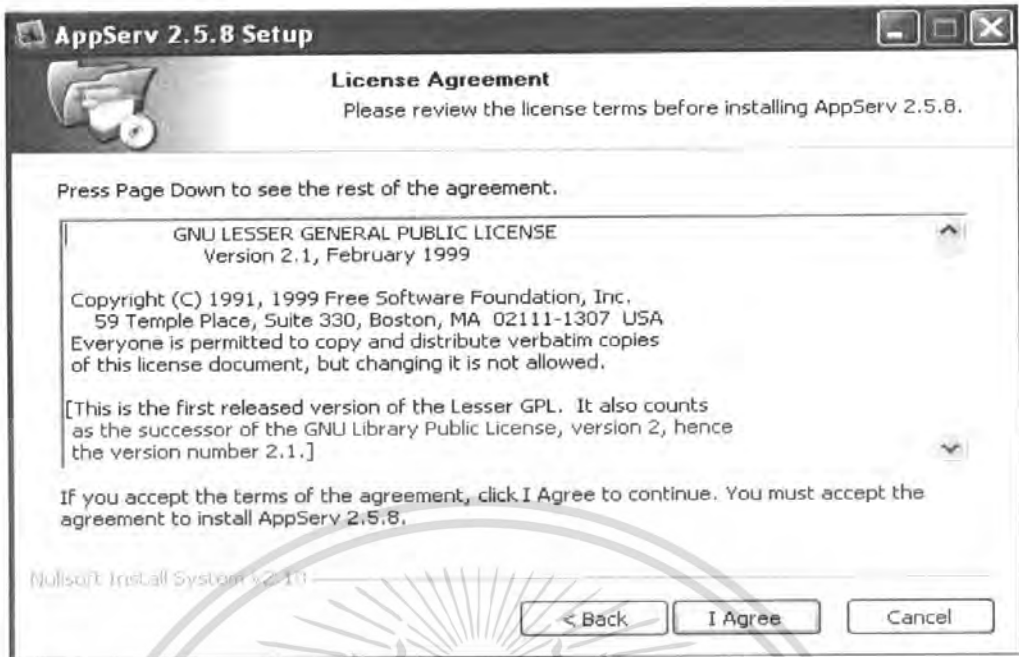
AppServ 2.5.8 Setup

License Agreement
Please review the license terms before installing AppServ 2.5.8.

Press Page Down to see the rest of the agreement.

GNU LESSER GENERAL PUBLIC LICENSE
Version 2.1, February 1999

Copyright (C) 1991, 1999 Free Software Foundation, Inc.
59 Temple Place, Suite 330, Boston, MA 02111-1307 USA
Everyone is permitted to copy and distribute verbatim copies of this license document, but changing it is not allowed.

[This is the first released version of the Lesser GPL. It also counts as the successor of the GNU Library Public License, version 2, hence the version number 2.1.]

If you accept the terms of the agreement, click I Agree to continue. You must accept the agreement to install AppServ 2.5.8.

Nullsoft Install System v2.10

< Back I Agree Cancel